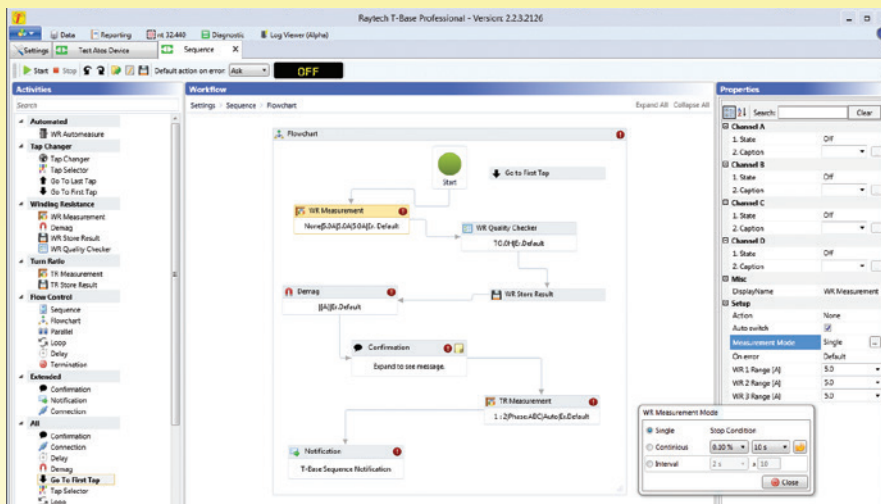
Raytech T-Base Professional - Version: 2.2.3.2126

Data | Reporting | nt 32.440 | Diagnostic | Log Viewer (Alpha)

Settings | Test Aios Device | Sequence

Start | Stop | Default action on error: Ask | OFF

Activities

Search

Automated
WR Automeasure
Tap Changer
Tap Changer
Tap Selector
Go To Last Tap
Go To First Tap
Winding Resistance
WR Measurement
Demag
WR Store Result
WR Quality Checker
Turn Ratio
TR Measurement
TR Store Result
Flow Control
Sequence
Flowchart
Parallel
Loop
Delay
Termination
Extended
Confirmation
Notification
Connection
All
Confirmation
Connection
Delay
Demag
Go To First Tap
Tap Selector
Loop

Workflow

Settings > Sequence > Flowchart

Expand All Collapse All

Flowchart

Start

Go to First Tap

WR Measurement
None|5.0A|5.0A|5.0A|Ex. Default

WR Quality Checker
TC.0HE.Default

Demag
|||A|||Ex.Default

WR Store Result

Confirmation
Expand to see message.

TR Measurement
1 : 2|Phase:ABC|Auto|Ex.Default

Notification
T-Base Sequence Notification

Properties

Search: Clear

Channel A
1. State Off
2. Caption
Channel B
1. State Off
2. Caption
Channel C
1. State Off
2. Caption
Channel D
1. State Off
2. Caption
Misc
DisplayName WR Measurement
Setup
Action None
Auto switch
Measurement Mode Single
On error Default
WR 1 Range [A] 5.0
WR 2 Range [A] 5.0
WR 3 Range [A] 5.0

WR Measurement Mode
Single Stop Condition
Continious 0.30 % 10 s
Interval 2 s x 10
Close